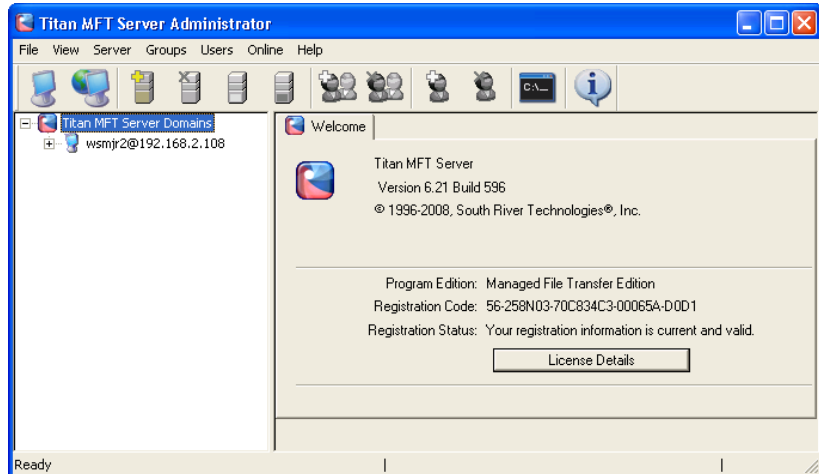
Titan MFT Server Administrator

File View Server Groups Users Online Help

C:\_

Titan MFT Server Domains
wsmjr2@192.168.2.108

Welcome

Titan MFT Server
Version 6.21 Build 596
© 1996-2008, South River Technologies®, Inc.

Program Edition: Managed File Transfer Edition
Registration Code: 56-258N03-70C834C3-00065A-D0D1
Registration Status: Your registration information is current and valid.

License Details

Ready